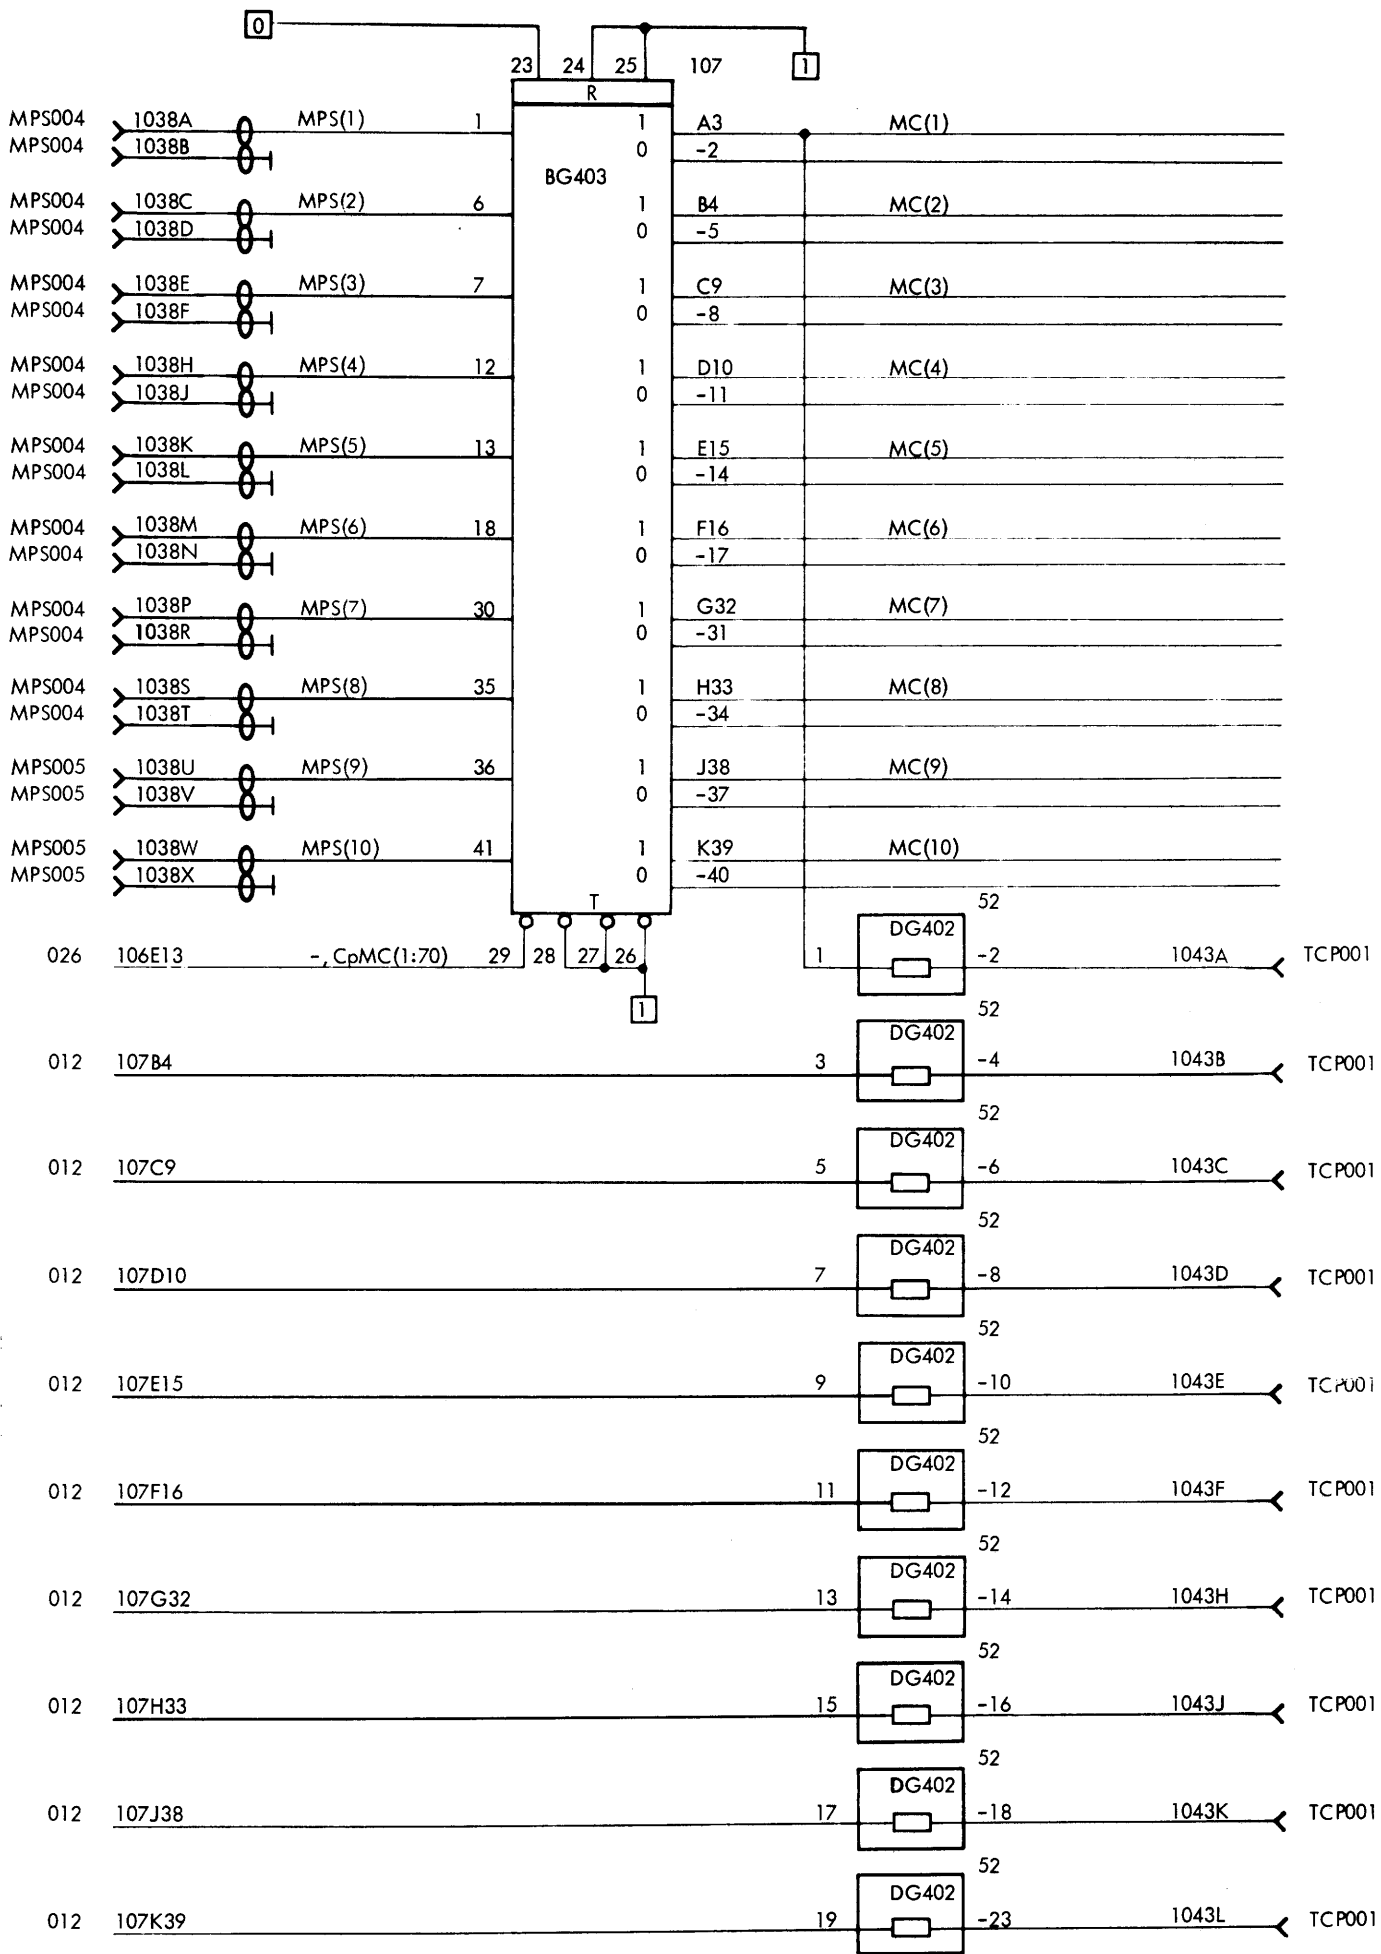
0

23 24 25 107 1

R

MPS004 1038A MPS(1) 1 1 A3 MC(1)
MPS004 1038B 0 -2

BG403

MPS004 1038C MPS(2) 6 1 B4 MC(2)
MPS004 1038D 0 -5

MPS004 1038E MPS(3) 7 1 C9 MC(3)
MPS004 1038F 0 -8

MPS004 1038H MPS(4) 12 1 D10 MC(4)
MPS004 1038J 0 -11

MPS004 1038K MPS(5) 13 1 E15 MC(5)
MPS004 1038L 0 -14

MPS004 1038M MPS(6) 18 1 F16 MC(6)
MPS004 1038N 0 -17

MPS004 1038P MPS(7) 30 1 G32 MC(7)
MPS004 1038R 0 -31

MPS004 1038S MPS(8) 35 1 H33 MC(8)
MPS004 1038T 0 -34

MPS005 1038U MPS(9) 36 1 J38 MC(9)
MPS005 1038V 0 -37

MPS005 1038W MPS(10) 41 1 K39 MC(10)
MPS005 1038X 0 -40

T

52
DG402
026 106E13 -, CpMC(1:70) 29 28 27 26 1 -2 1043A TCP001

1

52
DG402
012 107B4 3 -4 1043B TCP001

52
DG402
012 107C9 5 -6 1043C TCP001

52
DG402
012 107D10 7 -8 1043D TCP001

52
DG402
012 107E15 9 -10 1043E TCP001

52
DG402
012 107F16 11 -12 1043F TCP001

52
DG402
012 107G32 13 -14 1043H TCP001

52
DG402
012 107H33 15 -16 1043J TCP001

52
DG402
012 107J38 17 -18 1043K TCP001

52
DG402
012 107K39 19 -23 1043L TCP001